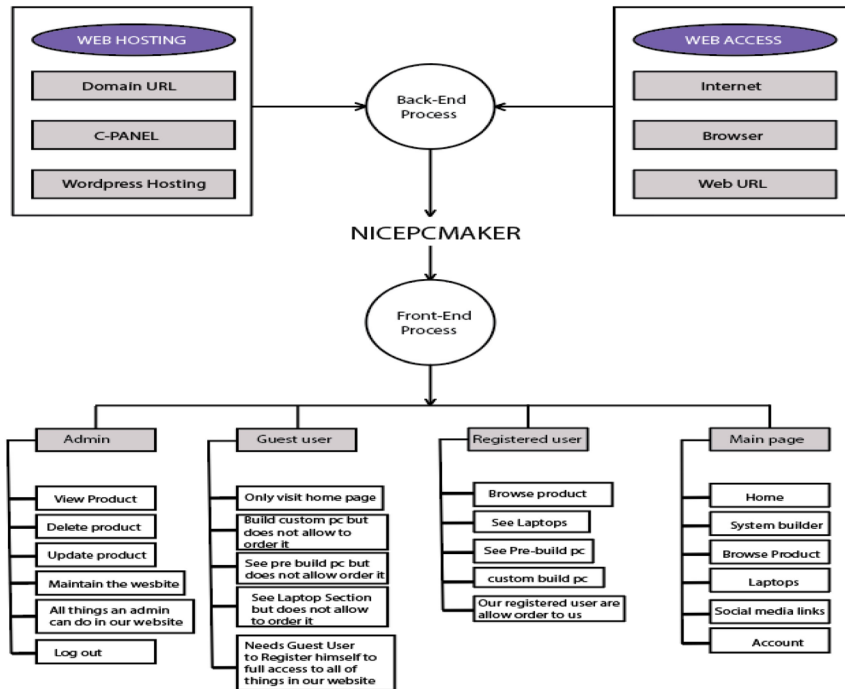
WEB HOSTING

Domain URL

C-PANEL

Wordpress Hosting

Back-End Process

WEB ACCESS

Internet

Browser

Web URL

NICEPCMAKER

Front-End Process

Admin

View Product

Delete product

Update product

Maintain the wesbite

All things an admin can do in our website

Log out

Guest user

Only visit home page

Build custom pc but does not allow to order it

See pre build pc but does not allow order it

See Laptop Section but does not allow to order it

Needs Guest User to Register himself to full access to all of things in our website

Registered user

Browse product

See Laptops

See Pre-build pc

custom build pc

Our registered user are allow order to us

Main page

Home

System builder

Browse Product

Laptops

Social media links

Account